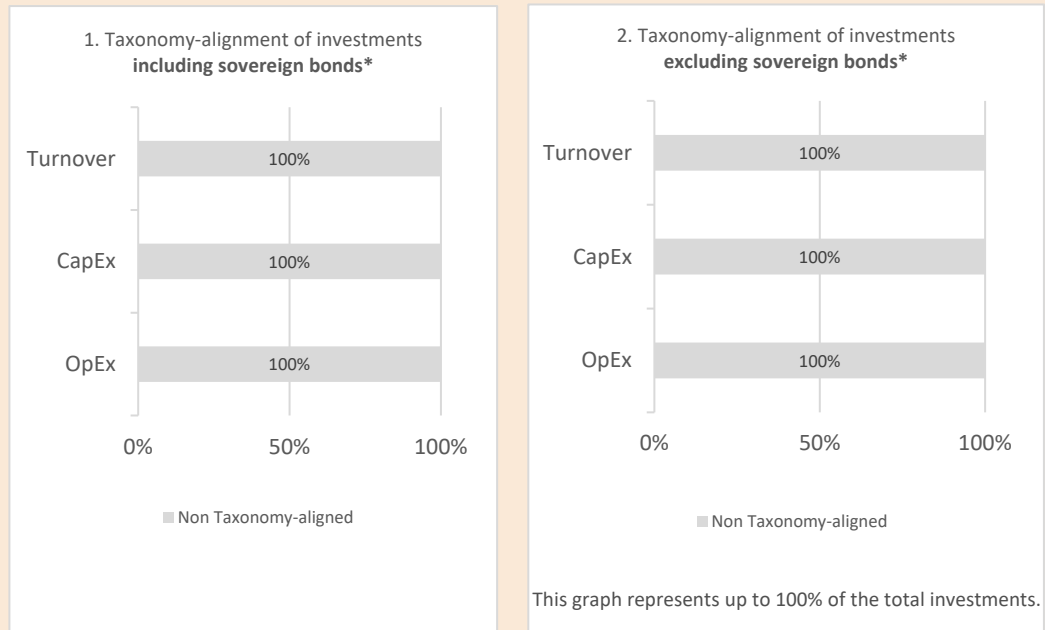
1. Taxonomy-alignment of investments **including sovereign bonds\***

Turnover 100%

CapEx 100%

OpEx 100%

0% 50% 100%

Non Taxonomy-aligned

2. Taxonomy-alignment of investments **excluding sovereign bonds\***

Turnover 100%

CapEx 100%

OpEx 100%

0% 50% 100%

Non Taxonomy-aligned

This graph represents up to 100% of the total investments.